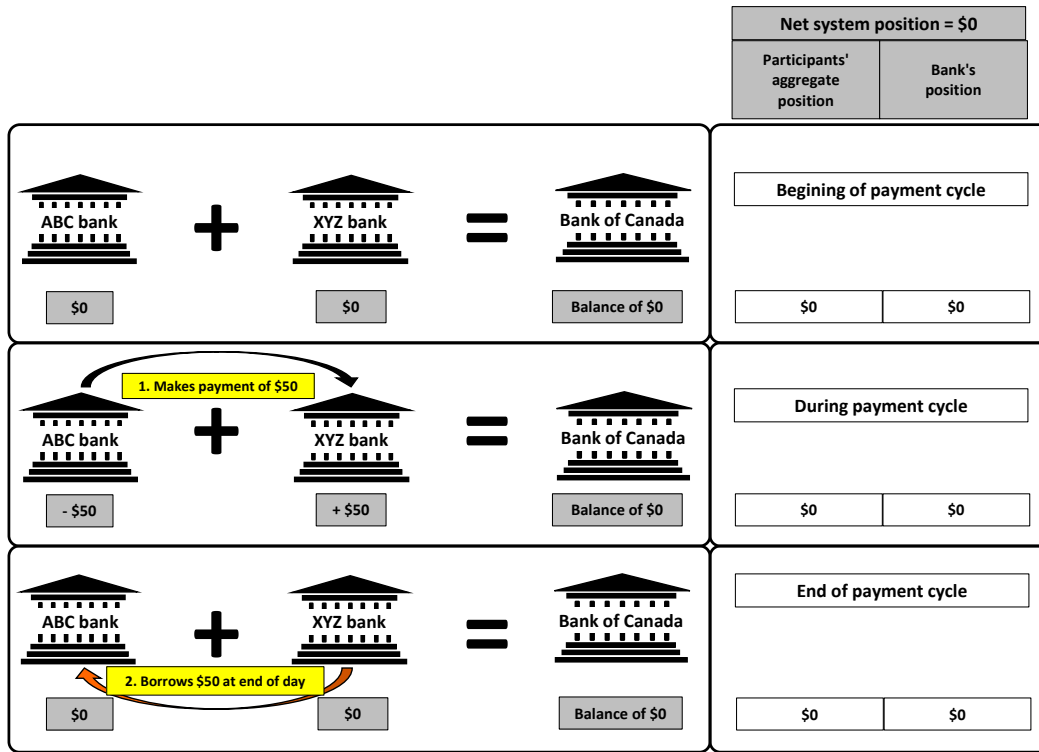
Net system position = $0

| Participants' aggregate position | Bank's position |
|---|---|

ABC bank + XYZ bank = Bank of Canada

$0 $0 Balance of $0

Begining of payment cycle

| $0 | $0 |
|---|---|

1. Makes payment of $50

ABC bank + XYZ bank = Bank of Canada

- $50 + $50 Balance of $0

During payment cycle

| $0 | $0 |
|---|---|

ABC bank + XYZ bank = Bank of Canada

2. Borrows $50 at end of day

$0 $0 Balance of $0

End of payment cycle

| $0 | $0 |
|---|---|